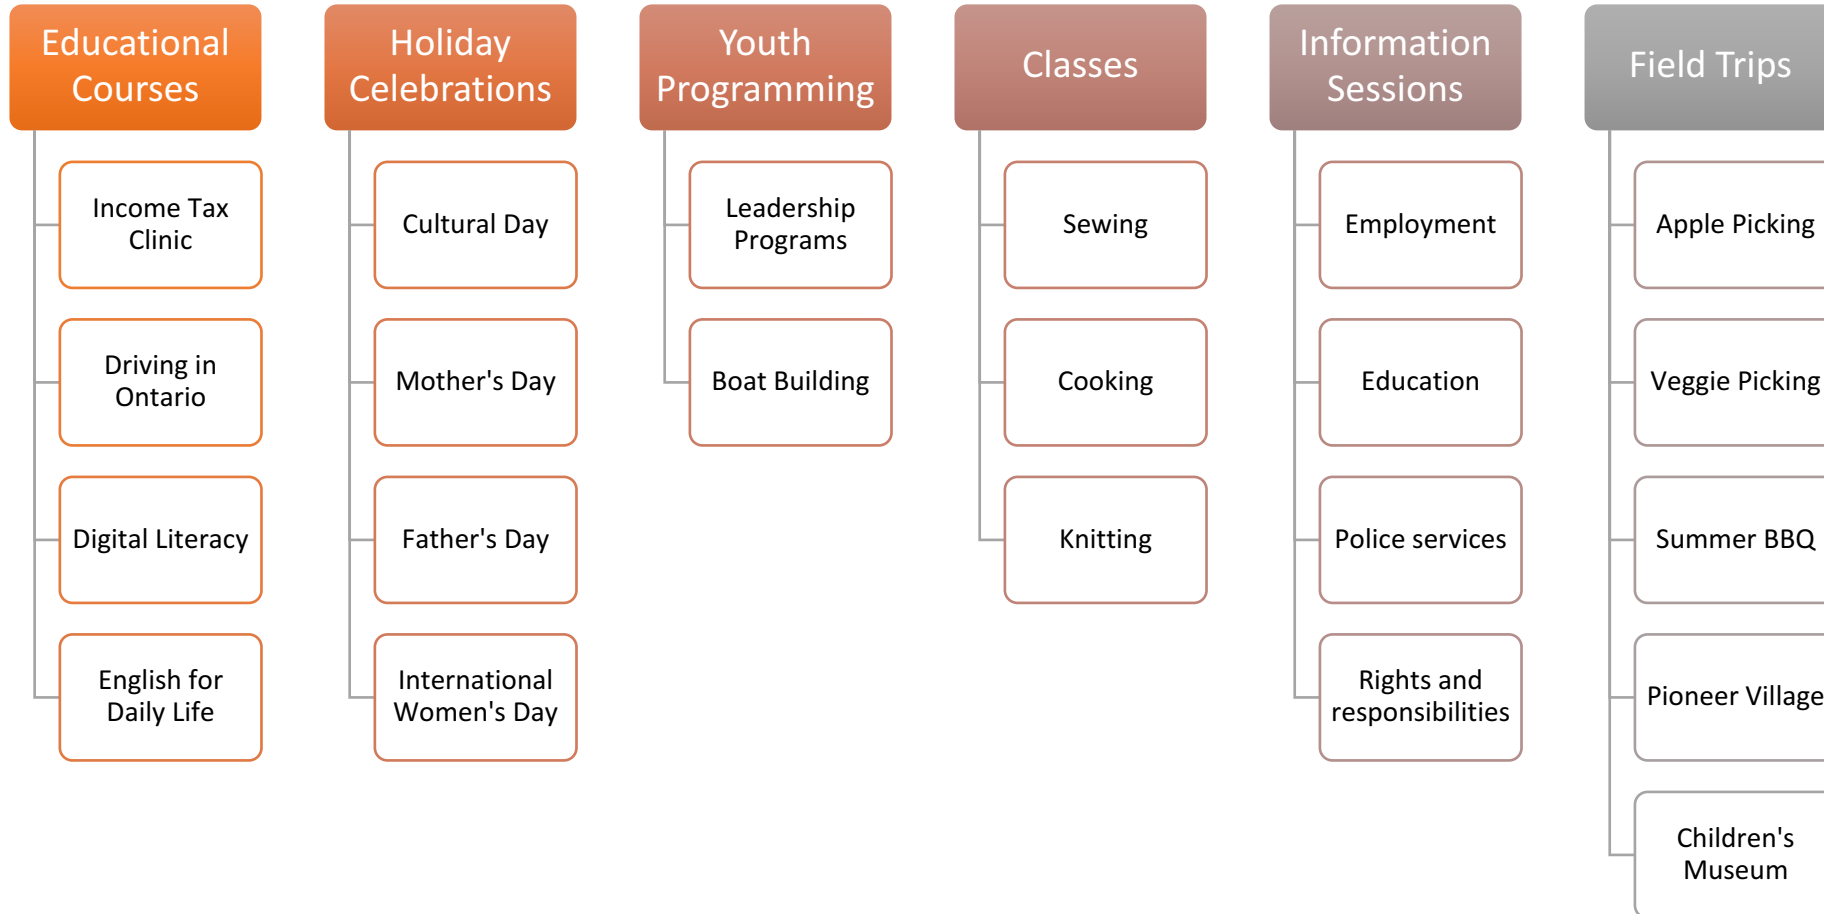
Educational Courses

Income Tax Clinic

Driving in Ontario

Digital Literacy

English for Daily Life

Holiday Celebrations

Cultural Day

Mother's Day

Father's Day

International Women's Day

Youth Programming

Leadership Programs

Boat Building

Classes

Sewing

Cooking

Knitting

Information Sessions

Employment

Education

Police services

Rights and responsibilities

Field Trips

Apple Picking

Veggie Picking

Summer BBQ

Pioneer Village

Children's Museum